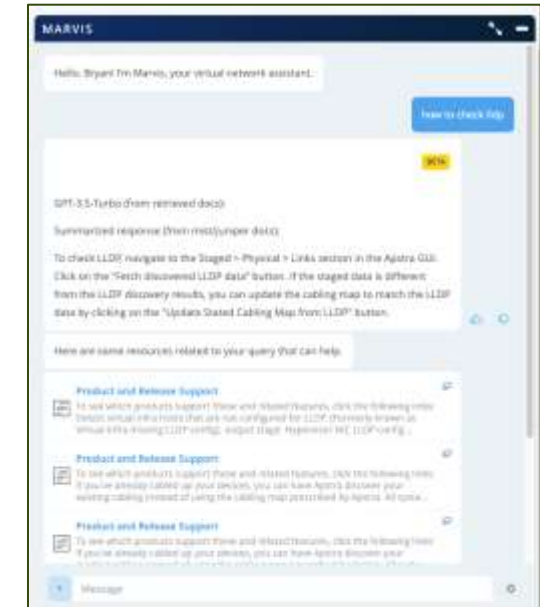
MARVIS

Hello, Bryant I'm Marvis, your virtual network assistant.

how to check lldp

BETA

GPT-3.5-Turbo (from retrieved docs):

Summarized response (from mist/juniper docs):

To check LLDP, navigate to the Staged > Physical > Links section in the Apstra GUI. Click on the "Fetch discovered LLDP data" button. If the staged data is different from the LLDP discovery results, you can update the cabling map to match the LLDP data by clicking on the "Update Stated Cabling Map from LLDP" button.

Here are some resources related to your query that can help.

Product and Release Support
To see which products support these and related features, click the following links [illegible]

Product and Release Support
To see which products support these and related features, click the following links. If you've already cabled up your devices, you can have Apstra discover your existing cabling instead of using the cabling map prescribed by Apstra. All some...

Product and Release Support
To see which products support these and related features, click the following links. If you've already cabled up your devices, you can have Apstra discover your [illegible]

Message